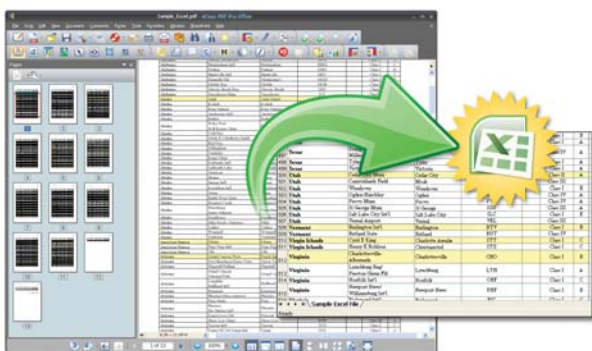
Sample_Excel.pdf - eCopy PDF Pro Office

Pages

Texas
Utah
Utah
Utah
Utah
Utah
Utah
Utah
Utah
Utah
Vermont
Vermont
Virgin Islands
Virgin Islands
Virginia
Virginia
Virginia
Virginia
Virginia

Victoria
Cedar City
Canyonlands Field
Wendover
Ogden-Hinckley
Provo Muni
St George Muni
Salt Lake City Int'l
Vernal Airport
Burlington Int'l
Rutland State
Cyril E King
Henry E Rohlsen
Charlottesville Albemarle
Lynchburg Regl
Preston Glenn Fld
Norfolk Int'l
Newport News/Williamsburg Int'l

Victoria
Cedar City
Moab
Wendover
Ogden
Provo
St George
Salt Lake City
Vernal
Burlington
Rutland
Charlotte Amalie
Christiansted
Charlottesville
Lynchburg
Norfolk
Newport News

CDC
CNY
ENV
OGD
PVU
SGU
SLC
VEL
BTV
RUT
STT
STX
CHO
LYH
ORF
PHF

Class I
Class IV
Class I
Class III
Class IV
Class IV
Class IV
Class I
Class I
Class I
Class I
Class I
Class I
Class I
Class I
Class I

A
A
B
A
A
A
A
B
B
A
C
C
B

Sample Excel File

Ready

1 of 22